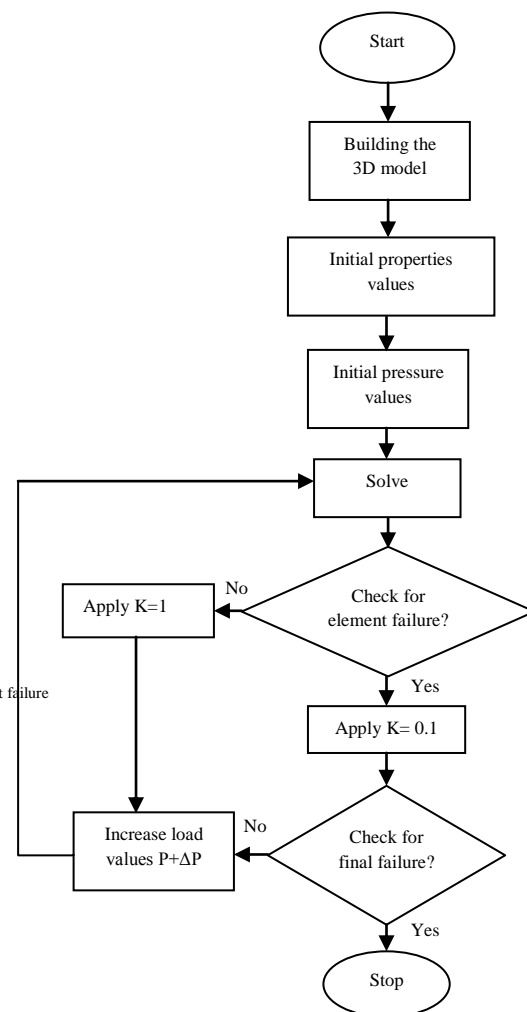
Start

Building the 3D model

Initial properties values

Initial pressure values

Solve

Check for element failure?

No

Apply K=1

Yes

Apply K= 0.1

t failure

Check for final failure?

No

Increase load values P+$\Delta$P

Yes

Stop